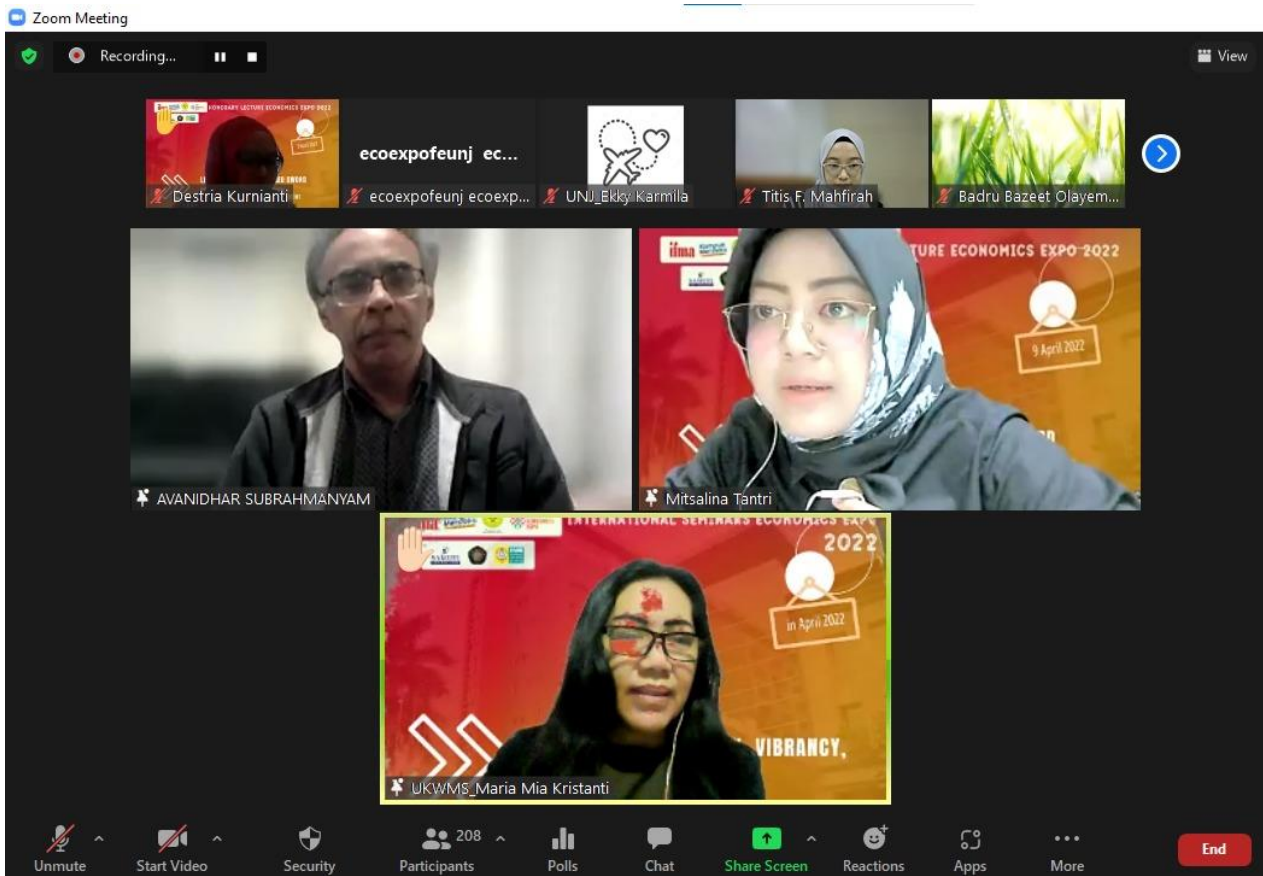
Zoom Meeting

Recording...

View

ecoexpofeunj ec...

Destria Kurnianti

ecoexpofeunj ecoexp...

UNJ_Ekky Karmila

Titis F. Mahfirah

Badru Bazeet Olayem...

TURE ECONOMICS EXPO 2022

9 April 2022

AVANIDHAR SUBRAHMANYAM

Mitsalina Tantri

INTERNATIONAL SEMINARS ECONOMICS EXPO 2022

in April 2022

VIBRANCY,

UKWMS_Maria Mia Kristanti

Unmute

Start Video

Security

208

Participants

Polls

Chat

Share Screen

Reactions

Apps

More

End